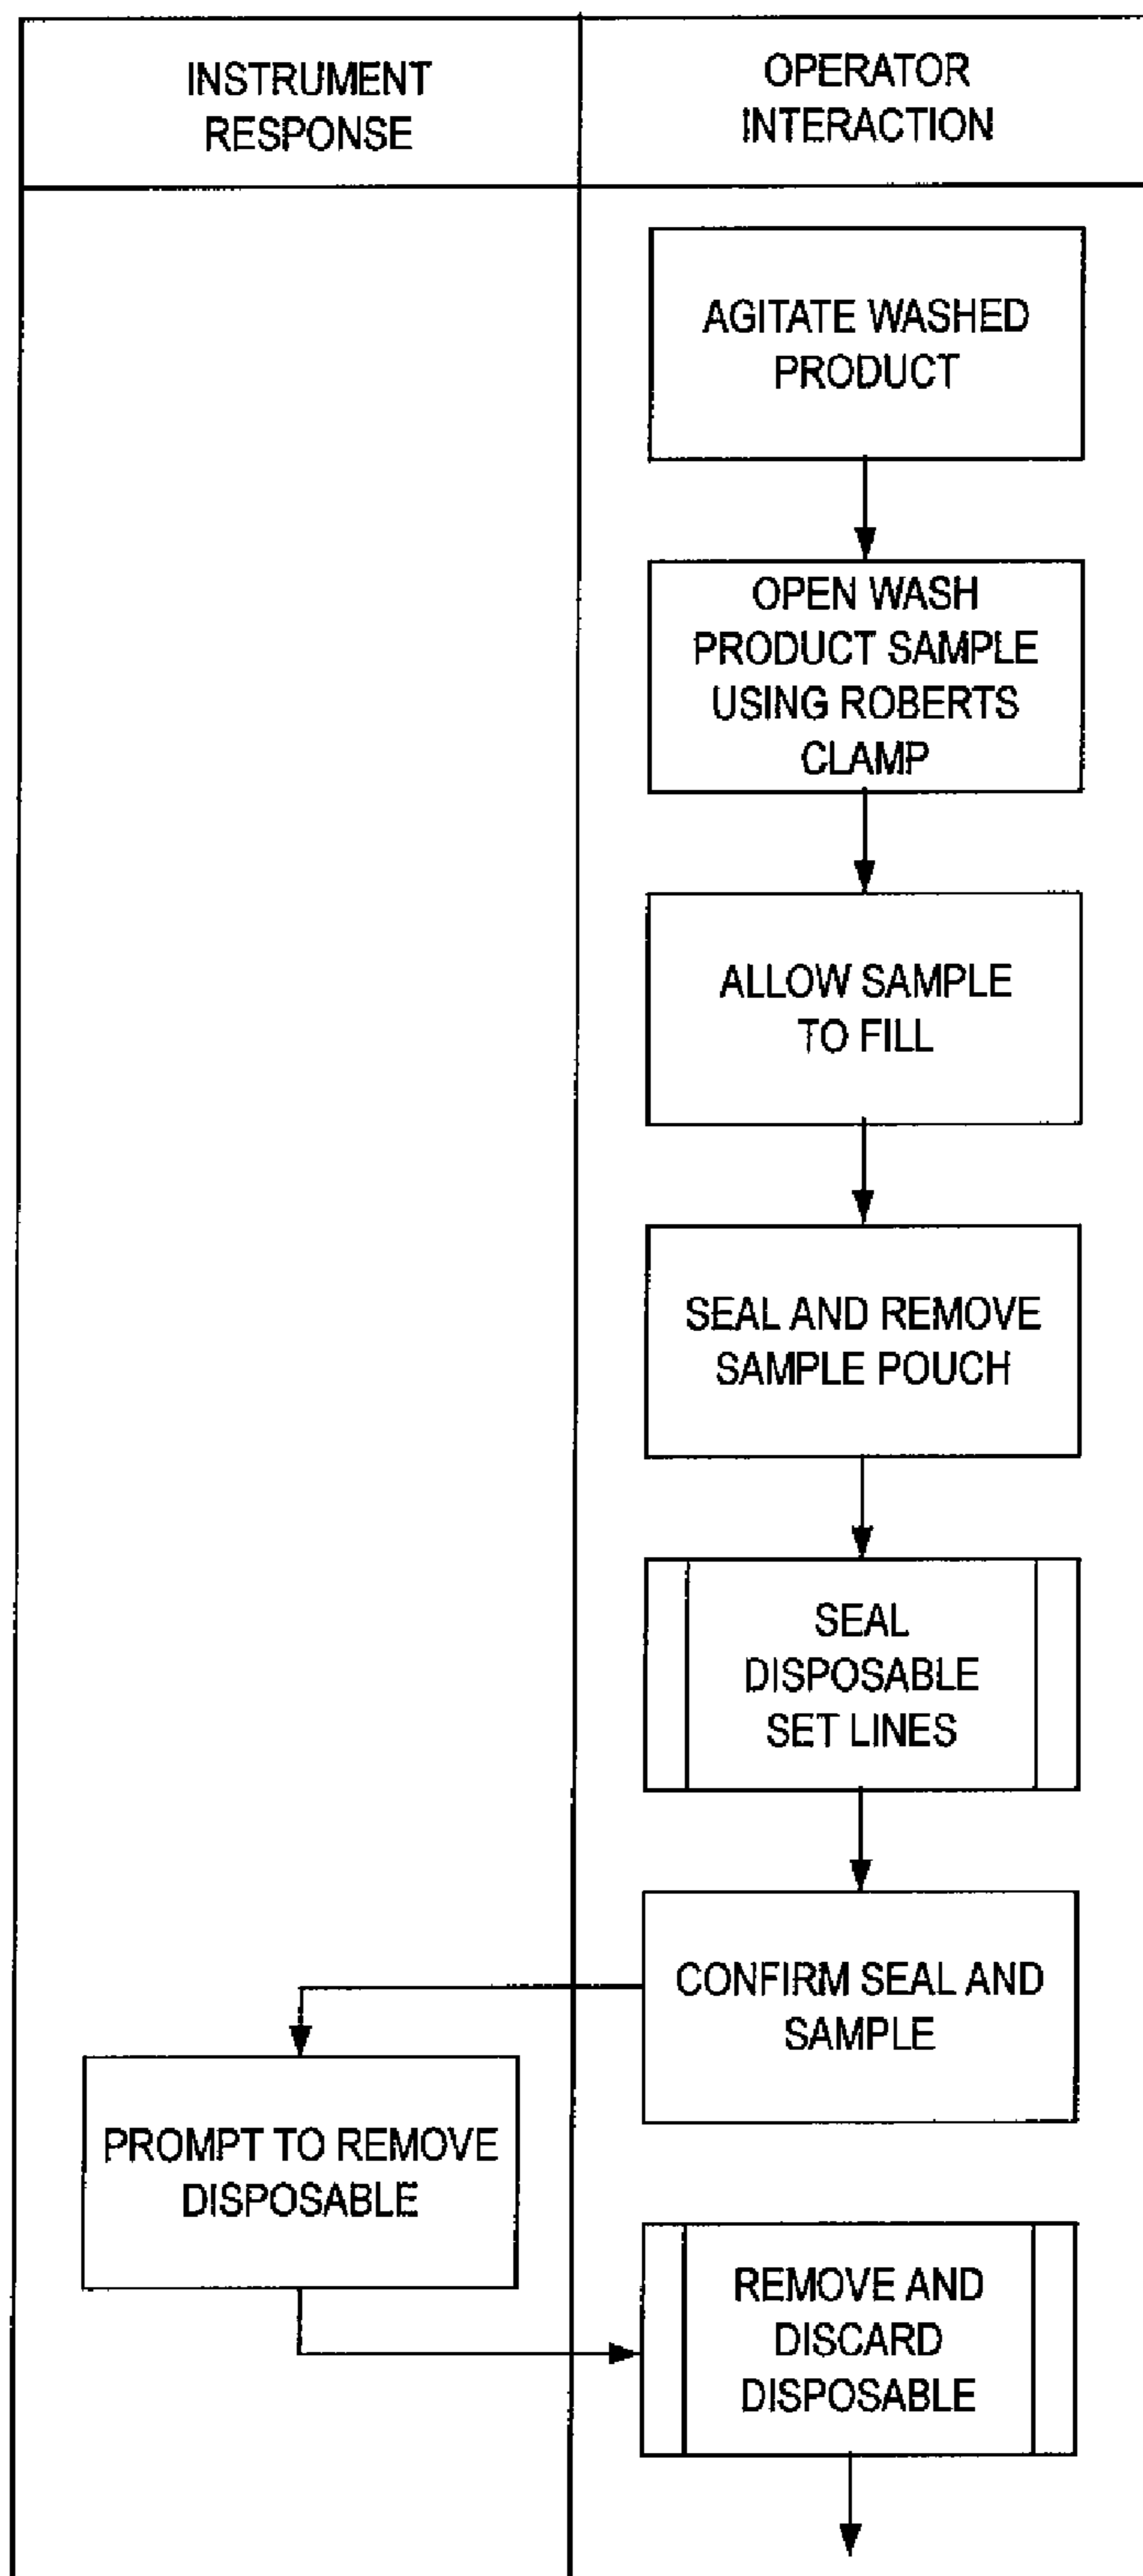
| INSTRUMENT RESPONSE | OPERATOR INTERACTION |
|---|---|

AGITATE WASHED PRODUCT

OPEN WASH PRODUCT SAMPLE USING ROBERTS CLAMP

ALLOW SAMPLE TO FILL

SEAL AND REMOVE SAMPLE POUCH

SEAL DISPOSABLE SET LINES

CONFIRM SEAL AND SAMPLE

PROMPT TO REMOVE DISPOSABLE

REMOVE AND DISCARD DISPOSABLE